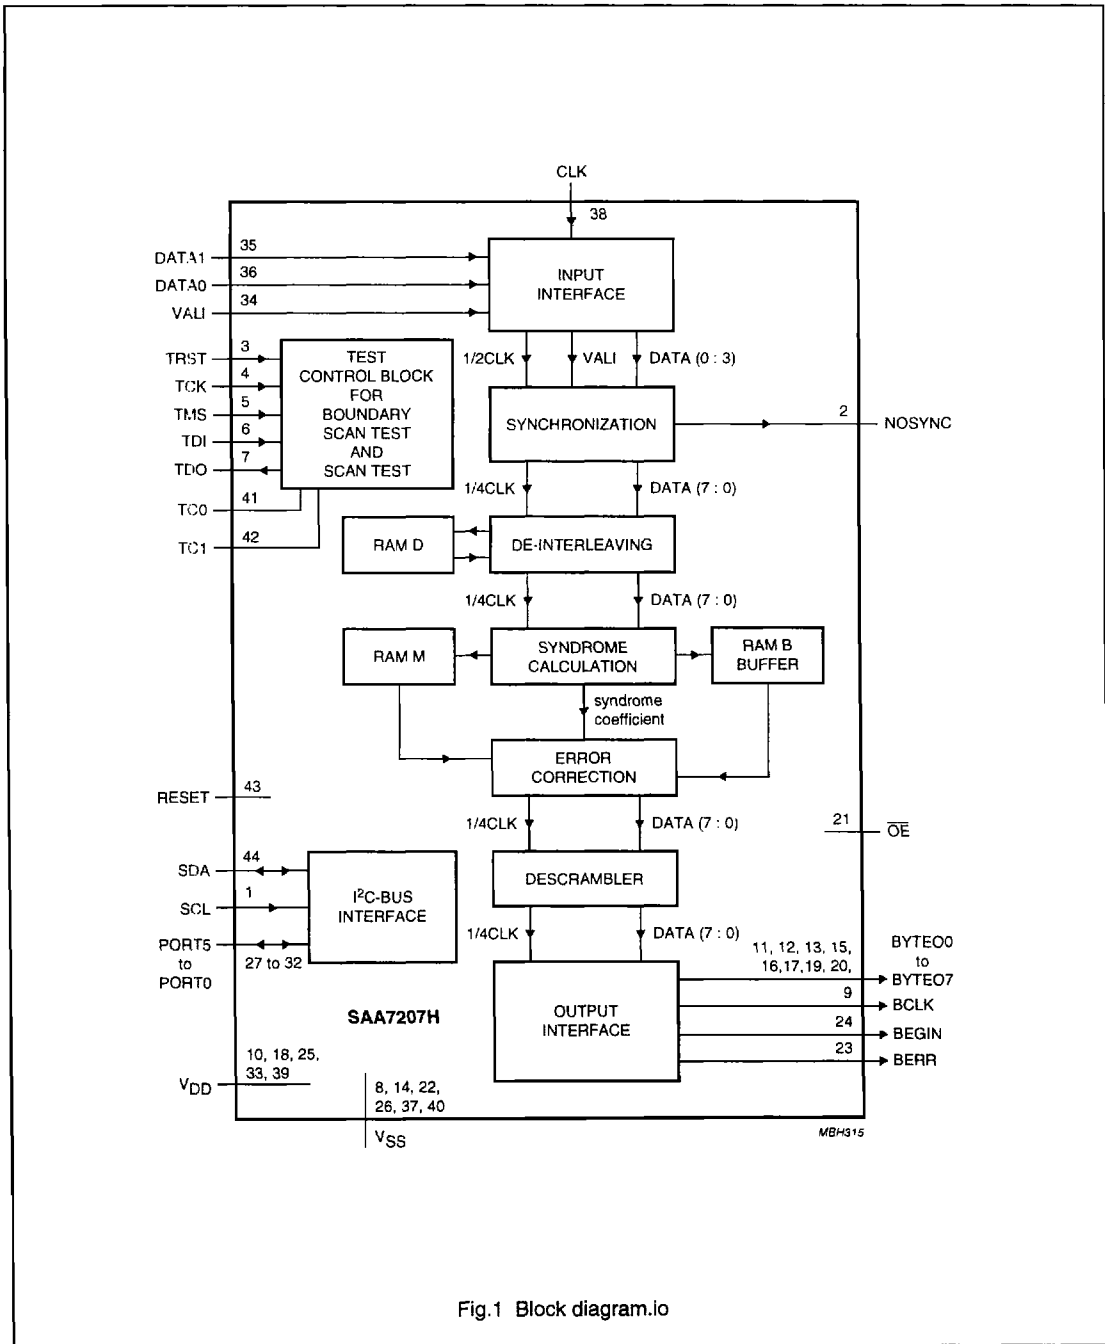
CLK
38
DATA1 35
DATA0 36
VALI 34
INPUT INTERFACE
TRST 3
TCK 4
TMS 5
TDI 6
TDO 7
TC0 41
TC1 42
TEST CONTROL BLOCK FOR BOUNDARY SCAN TEST AND SCAN TEST
1/2CLK
VALI
DATA (0 : 3)
SYNCHRONIZATION
2 NOSYNC
1/4CLK
DATA (7 : 0)
RAM D
DE-INTERLEAVING
1/4CLK
DATA (7 : 0)
RAM M
SYNDROME CALCULATION
RAM B BUFFER
syndrome coefficient
ERROR CORRECTION
RESET 43
1/4CLK
DATA (7 : 0)
21 $\overline{OE}$
SDA 44
SCL 1
PORT5 to PORT0 27 to 32
I$^2$C-BUS INTERFACE
DESCRAMBLER
1/4CLK
DATA (7 : 0)
11, 12, 13, 15, 16,17,19, 20,
BYTEO0 to BYTEO7
9 BCLK
24 BEGIN
23 BERR
OUTPUT INTERFACE
SAA7207H
10, 18, 25, 33, 39
$V_{DD}$
8, 14, 22, 26, 37, 40
$V_{SS}$
MBH315

Fig.1 Block diagram.io